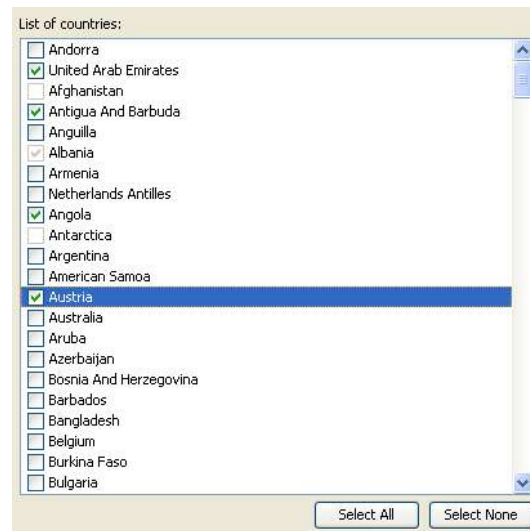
List of countries:

Andorra
United Arab Emirates
Afghanistan
Antigua And Barbuda
Anguilla
Albania
Armenia
Netherlands Antilles
Angola
Antarctica
Argentina
American Samoa
Austria
Australia
Aruba
Azerbaijan
Bosnia And Herzegovina
Barbados
Bangladesh
Belgium
Burkina Faso
Bulgaria

Select All
Select None